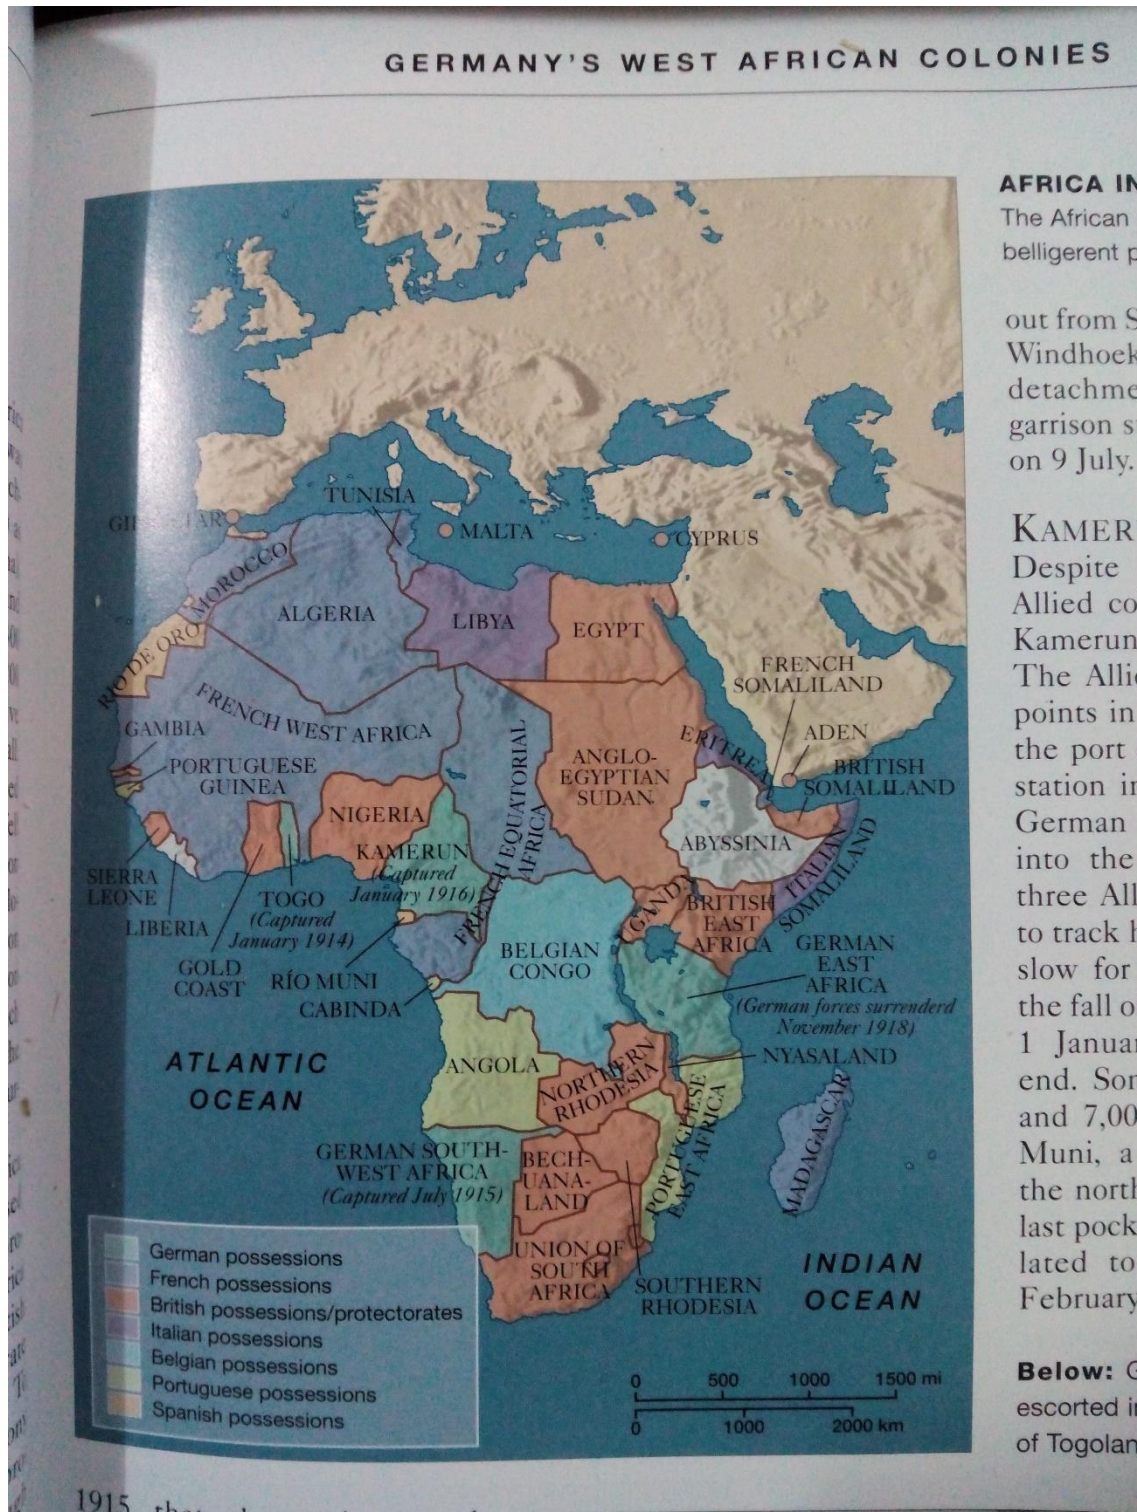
GERMANY'S WEST AFRICAN COLONIES

GIBRALTAR
TUNISIA
MALTA
CYPRUS
MOROCCO
ALGERIA
LIBYA
EGYPT
RIO DE ORO
FRENCH SOMALILAND
FRENCH WEST AFRICA
GAMBIA
PORTUGUESE GUINEA
ADEN
ERITREA
BRITISH SOMALILAND
ANGLO-EGYPTIAN SUDAN
NIGERIA
FRENCH EQUATORIAL AFRICA
ABYSSINIA
KAMERUN (Captured January 1916)
SIERRA LEONE
LIBERIA
TOGO (Captured January 1914)
GOLD COAST
RÍO MUNI
CABINDA
UGANDA
BRITISH EAST AFRICA
ITALIAN SOMALILAND
BELGIAN CONGO
GERMAN EAST AFRICA (German forces surrenderd November 1918)
NYASALAND
ATLANTIC OCEAN
ANGOLA
NORTHERN RHODESIA
PORTUGUESE EAST AFRICA
MADAGASCAR
GERMAN SOUTH-WEST AFRICA (Captured July 1915)
BECH-UANA-LAND
UNION OF SOUTH AFRICA
SOUTHERN RHODESIA
INDIAN OCEAN

German possessions
French possessions
British possessions/protectorates
Italian possessions
Belgian possessions
Portuguese possessions
Spanish possessions

0 500 1000 1500 mi
0 1000 2000 km

AFRICA IN
The African
belligerent p

out from S
Windhoek
detachme
garrison s
on 9 July.

KAMER
Despite
Allied co
Kamerun
The Allie
points in
the port
station in
German
into the
three All
to track h
slow for
the fall o
1 Januar
end. Som
and 7,00
Muni, a
the north
last pock
lated to
February

Below: G
escorted i
of Togolan

1915 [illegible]